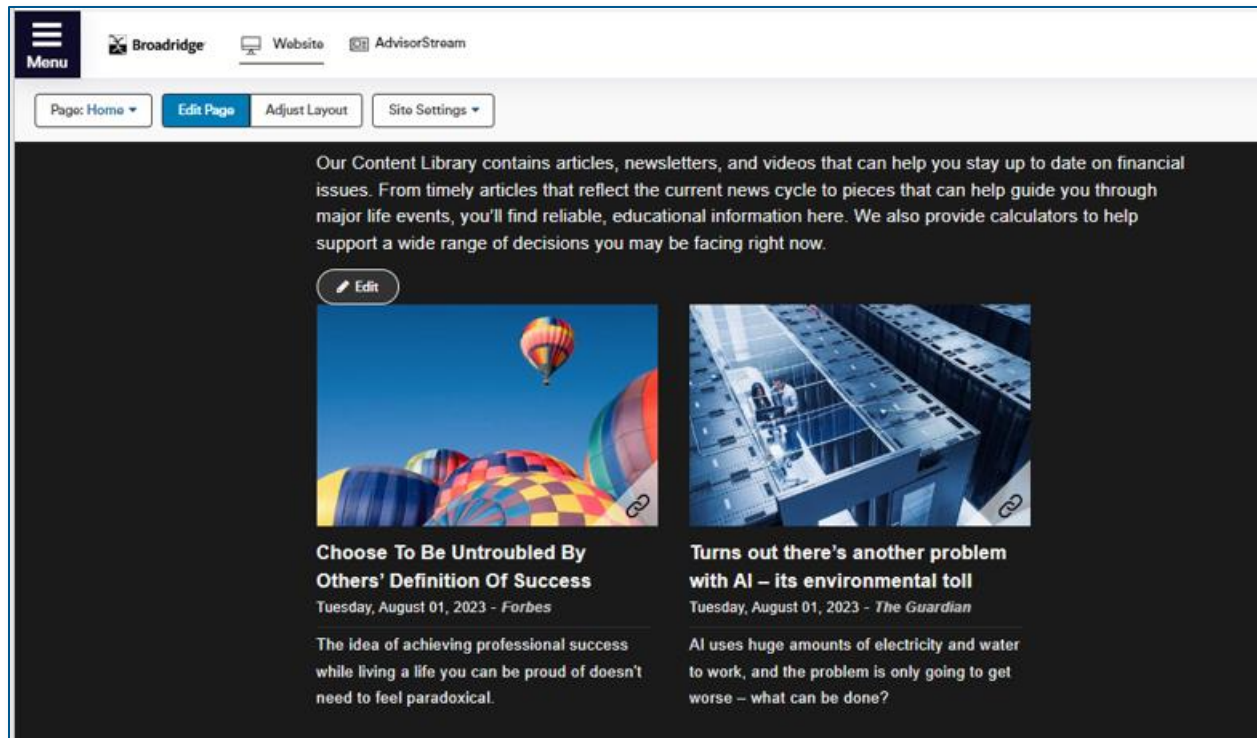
Menu

Broadridge

Website

AdvisorStream

Page: Home ▾

Edit Page

Adjust Layout

Site Settings ▾

Our Content Library contains articles, newsletters, and videos that can help you stay up to date on financial issues. From timely articles that reflect the current news cycle to pieces that can help guide you through major life events, you'll find reliable, educational information here. We also provide calculators to help support a wide range of decisions you may be facing right now.

Edit

Choose To Be Untroubled By Others' Definition Of Success

Tuesday, August 01, 2023 - Forbes

The idea of achieving professional success while living a life you can be proud of doesn't need to feel paradoxical.

Turns out there's another problem with AI – its environmental toll

Tuesday, August 01, 2023 - The Guardian

AI uses huge amounts of electricity and water to work, and the problem is only going to get worse – what can be done?